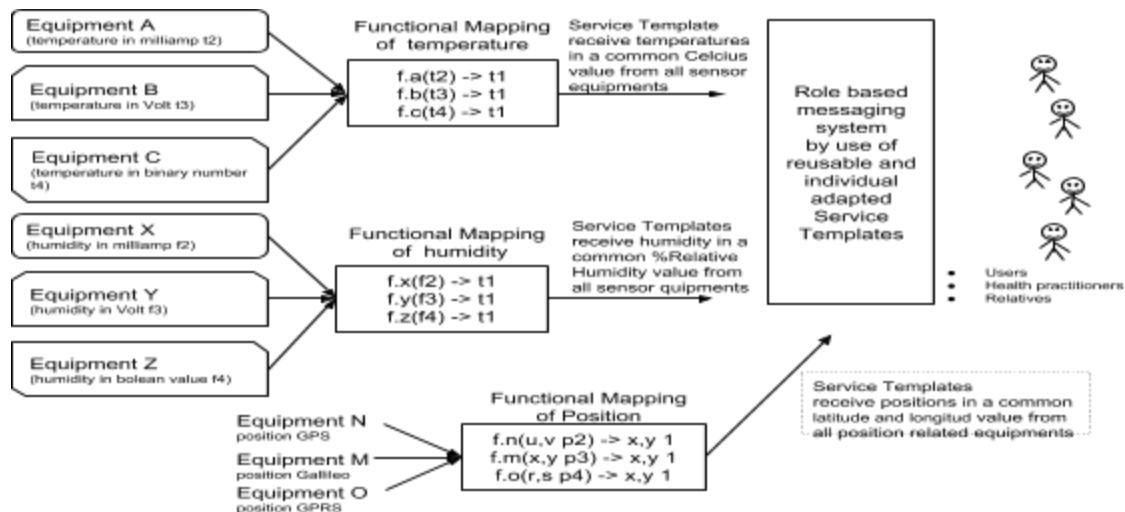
Equipment A
(temperature in milliamp t2)

Equipment B
(temperature in Volt t3)

Equipment C
(temperature in binary number t4)

Functional Mapping of temperature

f.a(t2) -> t1
f.b(t3) -> t1
f.c(t4) -> t1

Service Template receive temperatures in a common Celcius value from all sensor equipments

Equipment X
(humidity in milliamp f2)

Equipment Y
(humidity in Volt f3)

Equipment Z
(humidity in bolean value f4)

Functional Mapping of humidity

f.x(f2) -> t1
f.y(f3) -> t1
f.z(f4) -> t1

Service Templates receive humidity in a common %Relative Humidity value from all sensor quipments

Role based messaging system by use of reusable and individual adapted Service Templates

- Users
- Health practitioners
- Relatives

Equipment N
position GPS

Equipment M
position Galileo

Equipment O
position GPRS

Functional Mapping of Position

f.n(u,v p2) -> x,y 1
f.m(x,y p3) -> x,y 1
f.o(r,s p4) -> x,y 1

Service Templates receive positions in a common latitude and longitud value from all position related equipments